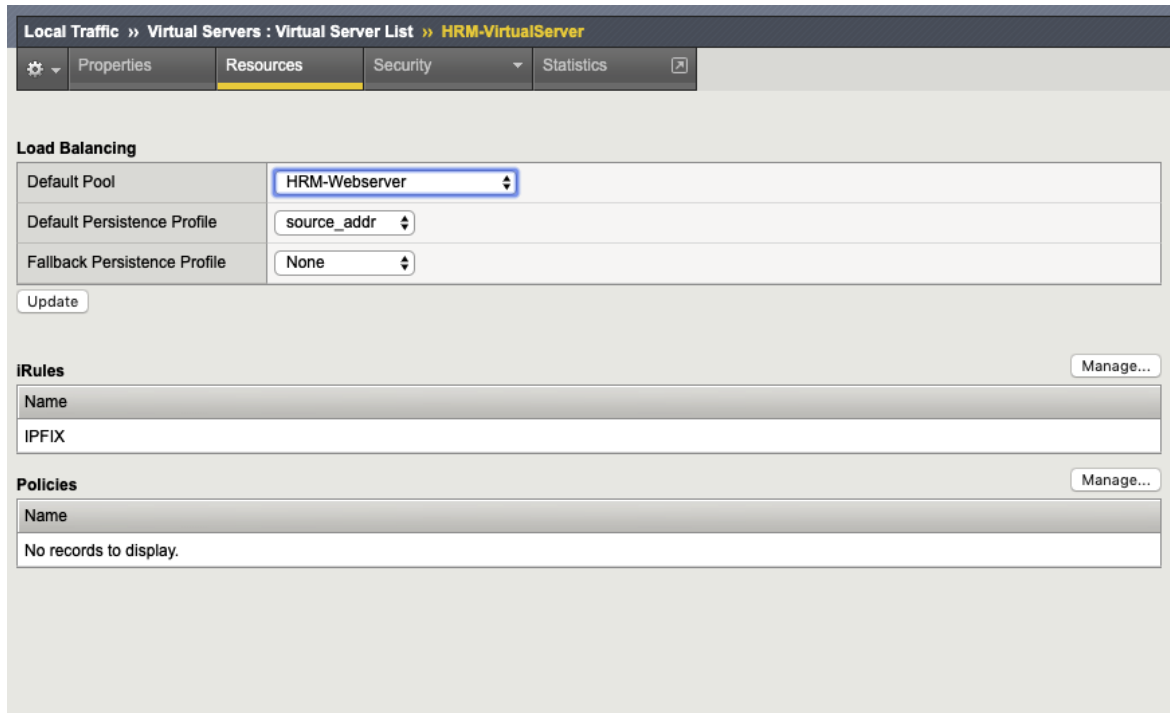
Local Traffic » Virtual Servers : Virtual Server List » HRM-VirtualServer

Properties | Resources | Security | Statistics

Load Balancing

| | |
|---|---|
| Default Pool | HRM-Webserver |
| Default Persistence Profile | source_addr |
| Fallback Persistence Profile | None |

Update

iRules

Manage...

| Name |
|---|
| IPFIX |

Policies

Manage...

| Name |
|---|
| No records to display. |